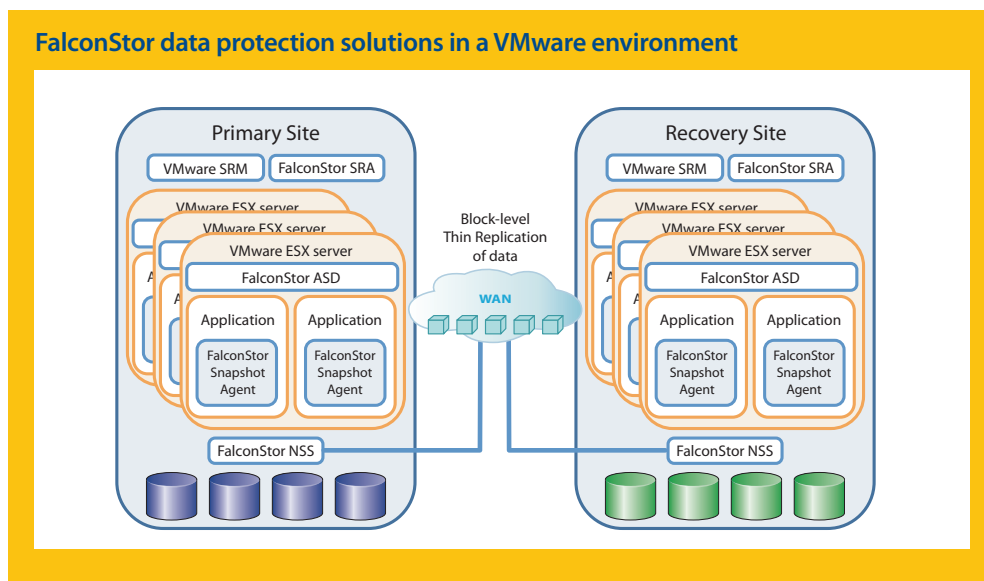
FalconStor data protection solutions in a VMware environment

Primary Site

VMware SRM

FalconStor SRA

VMware ESX server

VMware ESX server

VMware ESX server

FalconStor ASD

Application

FalconStor Snapshot Agent

Application

FalconStor Snapshot Agent

FalconStor NSS

Block-level Thin Replication of data

WAN

Recovery Site

VMware SRM

FalconStor SRA

VMware ESX server

VMware ESX server

VMware ESX server

FalconStor ASD

Application

FalconStor Snapshot Agent

Application

FalconStor Snapshot Agent

FalconStor NSS